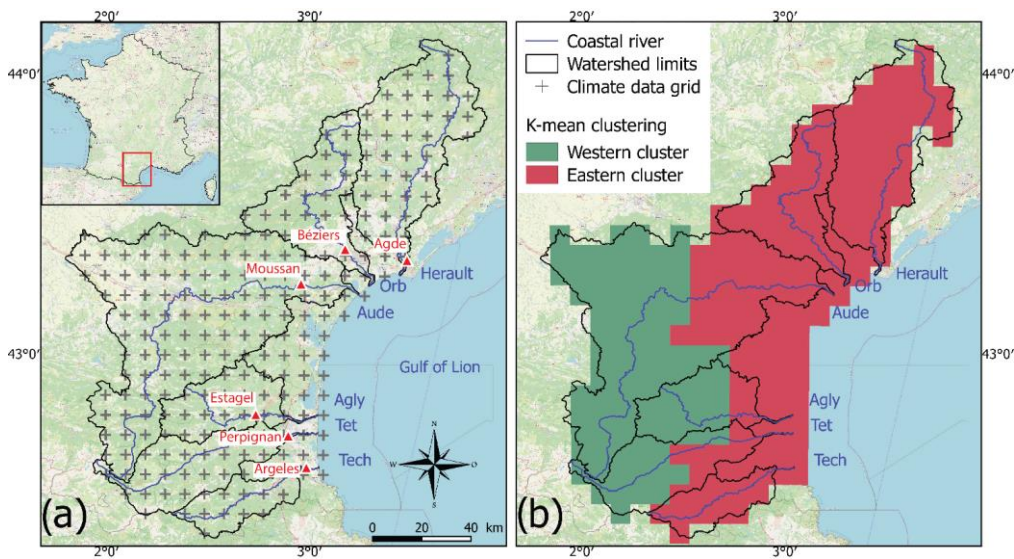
2°0′ 3°0′ 2°0′ 3°0′

44°0′ 44°0′

43°0′ 43°0′

Béziers
Agde
Moussan
Herault
Orb
Aude
Gulf of Lion
Estagel
Agly
Perpignan
Tet
Argeles
Tech

N
W O
S

(a)
0 20 40 km

Coastal river
Watershed limits
Climate data grid

K-mean clustering
Western cluster
Eastern cluster

Herault
Orb
Aude
Agly
Tet
Tech

(b)

2°0′ 3°0′ 2°0′ 3°0′